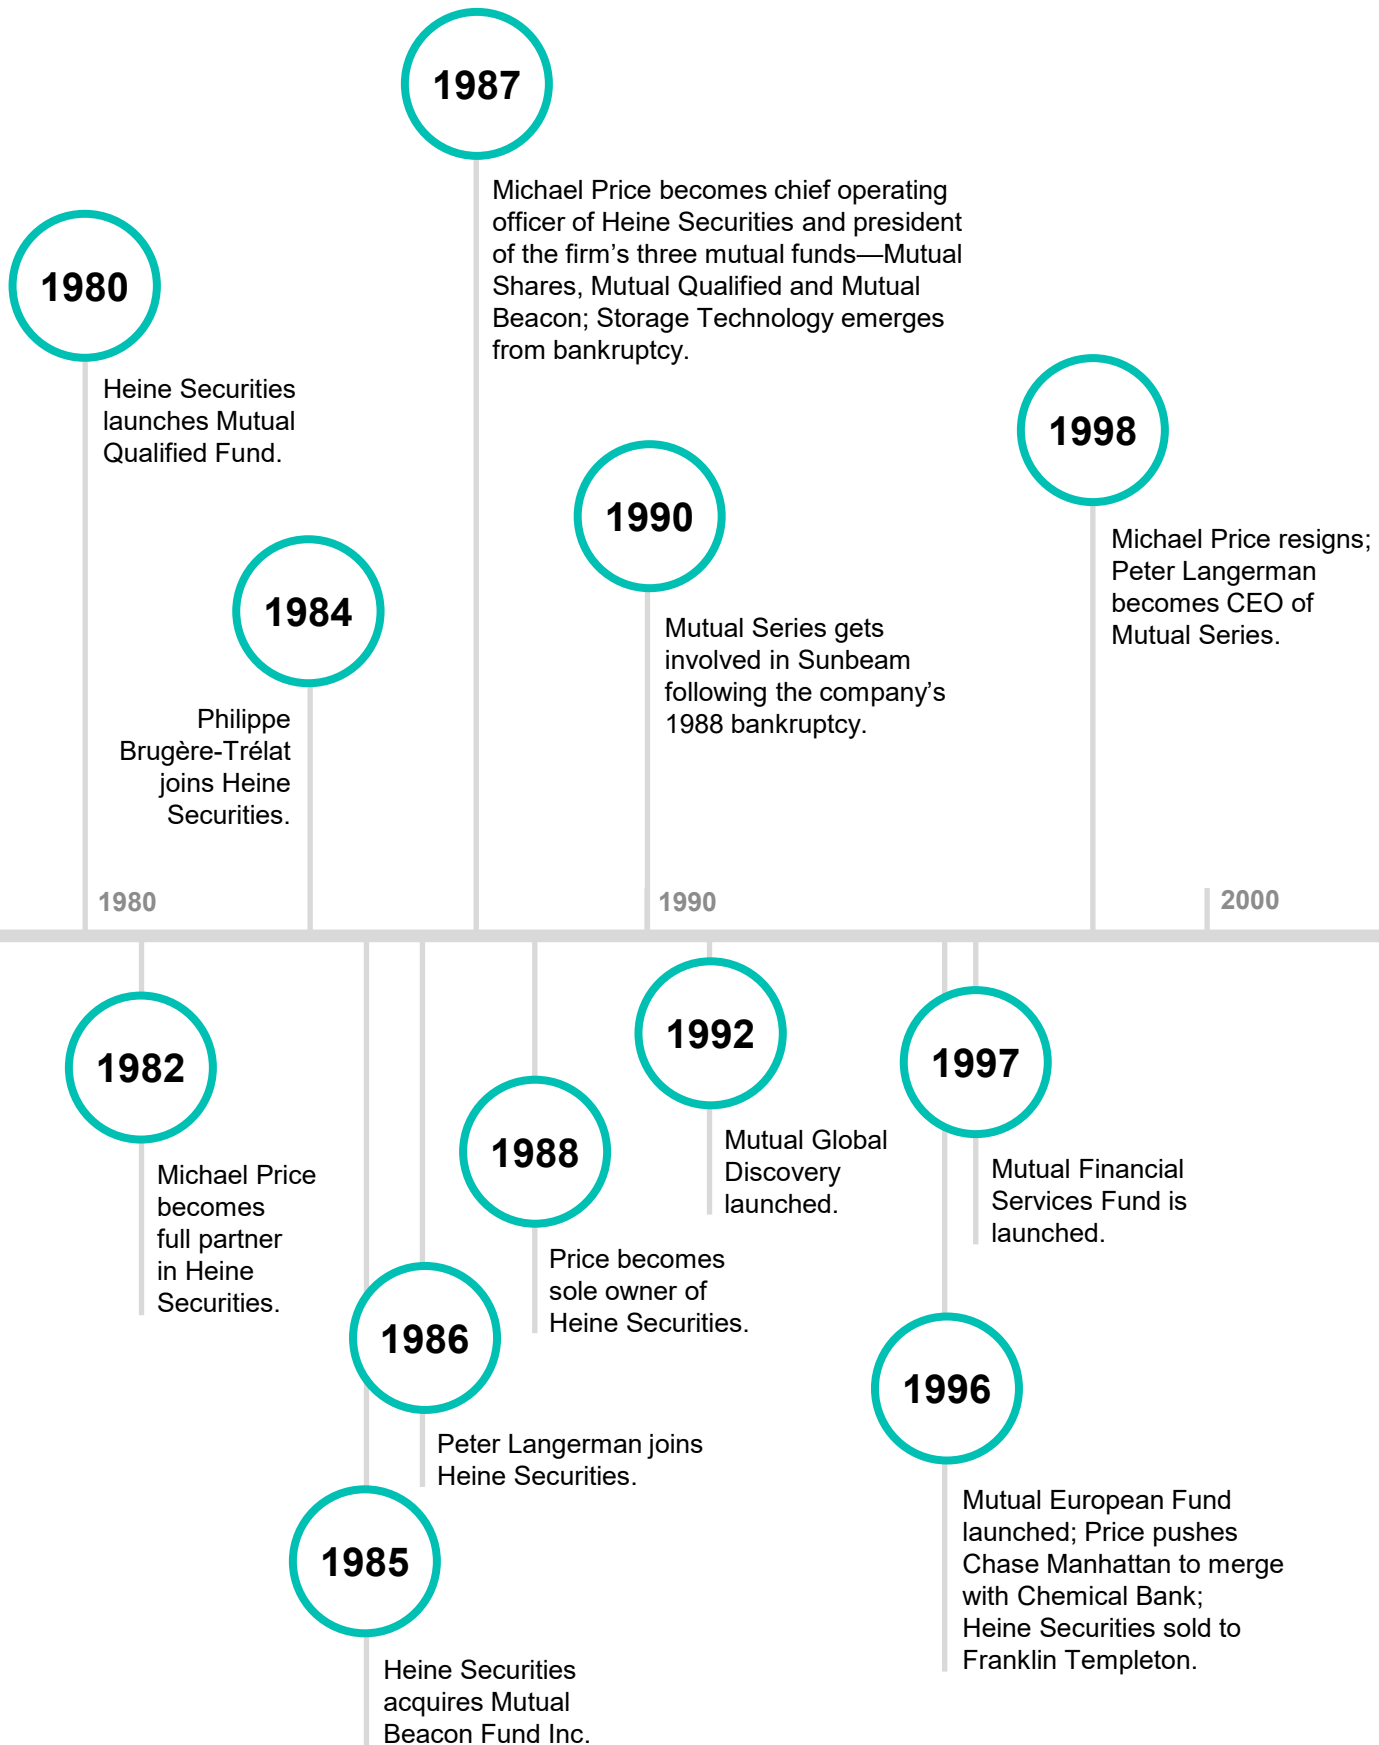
1987

Michael Price becomes chief operating officer of Heine Securities and president of the firm’s three mutual funds—Mutual Shares, Mutual Qualified and Mutual Beacon; Storage Technology emerges from bankruptcy.

1980

Heine Securities launches Mutual Qualified Fund.

1984

Philippe Brugère-Trélat joins Heine Securities.

1990

Mutual Series gets involved in Sunbeam following the company’s 1988 bankruptcy.

1998

Michael Price resigns; Peter Langerman becomes CEO of Mutual Series.

1980

1990

2000

1982

Michael Price becomes full partner in Heine Securities.

1988

Price becomes sole owner of Heine Securities.

1992

Mutual Global Discovery launched.

1997

Mutual Financial Services Fund is launched.

1986

Peter Langerman joins Heine Securities.

1996

Mutual European Fund launched; Price pushes Chase Manhattan to merge with Chemical Bank; Heine Securities sold to Franklin Templeton.

1985

Heine Securities acquires Mutual Beacon Fund Inc.